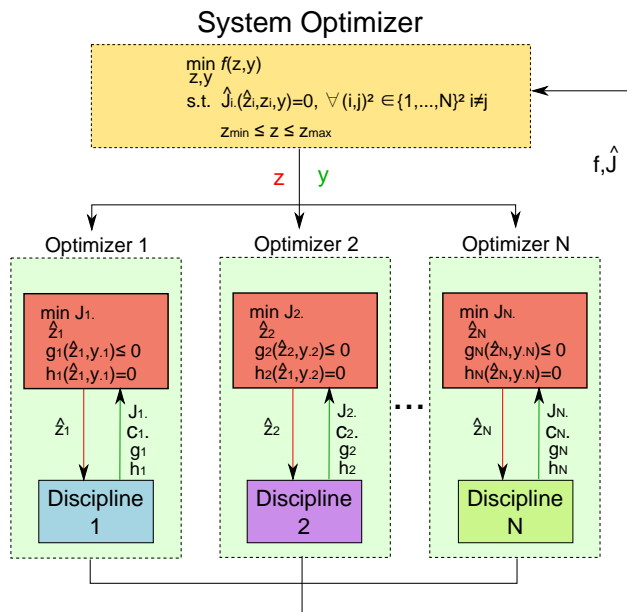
System Optimizer

$\min_{z,y} f(z,y)$
s.t. $\hat{J}_{i.}(\hat{z}_i, z_i, y)=0, \ \forall (i,j)^2 \in \{1,...,N\}^2 \ i \neq j$
$z_{min} \leq z \leq z_{max}$

$f, \hat{J}$

z y

Optimizer 1

$\min_{\hat{z}_1} J_{1.}$
$g_1(\hat{z}_1, y_{.1}) \leq 0$
$h_1(\hat{z}_1, y_{.1})=0$

$\hat{z}_1$

$J_{1.}$
$c_{1.}$
$g_1$
$h_1$

Discipline 1

Optimizer 2

$\min_{\hat{z}_2} J_{2.}$
$g_2(\hat{z}_2, y_{.2}) \leq 0$
$h_2(\hat{z}_1, y_{.2})=0$

$\hat{z}_2$

$J_{2.}$
$c_{2.}$
$g_2$
$h_2$

Discipline 2

...

Optimizer N

$\min_{\hat{z}_N} J_{N.}$
$g_N(\hat{z}_N, y_{.N}) \leq 0$
$h_N(\hat{z}_N, y_{.N})=0$

$\hat{z}_N$

$J_{N.}$
$c_{N.}$
$g_N$
$h_N$

Discipline N